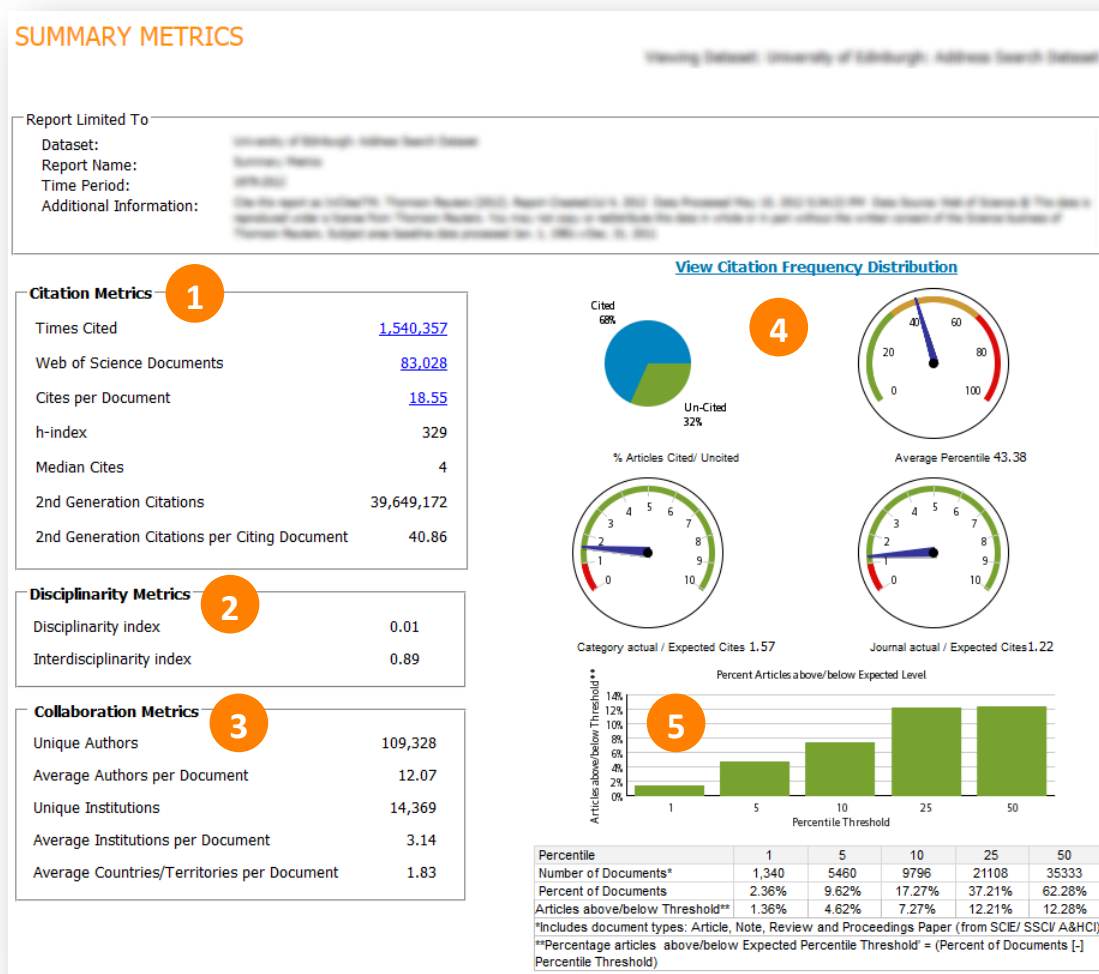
SUMMARY METRICS

Viewing Dataset: University of Edinburgh: Address Search Dataset

Report Limited To
Dataset: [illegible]
Report Name: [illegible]
Time Period: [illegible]
Additional Information: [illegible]

Citation Metrics 1

| | |
|---|---|
| Times Cited | 1,540,357 |
| Web of Science Documents | 83,028 |
| Cites per Document | 18.55 |
| h-index | 329 |
| Median Cites | 4 |
| 2nd Generation Citations | 39,649,172 |
| 2nd Generation Citations per Citing Document | 40.86 |

Disciplinarity Metrics 2

| | |
|---|---|
| Disciplinarity index | 0.01 |
| Interdisciplinarity index | 0.89 |

Collaboration Metrics 3

| | |
|---|---|
| Unique Authors | 109,328 |
| Average Authors per Document | 12.07 |
| Unique Institutions | 14,369 |
| Average Institutions per Document | 3.14 |
| Average Countries/Territories per Document | 1.83 |

View Citation Frequency Distribution

4

Cited 68%
Un-Cited 32%
% Articles Cited/ Uncited

0 20 40 60 80 100
Average Percentile 43.38

0 1 2 3 4 5 6 7 8 9 10
Category actual / Expected Cites 1.57

0 1 2 3 4 5 6 7 8 9 10
Journal actual / Expected Cites 1.22

5

Percent Articles above/below Expected Level
Articles above/below Threshold**
14% 12% 10% 8% 6% 4% 2% 0%
1 5 10 25 50
Percentile Threshold

| Percentile | 1 | 5 | 10 | 25 | 50 |
|---|---|---|---|---|---|
| Number of Documents* | 1,340 | 5460 | 9796 | 21108 | 35333 |
| Percent of Documents | 2.36% | 9.62% | 17.27% | 37.21% | 62.28% |
| Articles above/below Threshold** | 1.36% | 4.62% | 7.27% | 12.21% | 12.28% |

*Includes document types: Article, Note, Review and Proceedings Paper (from SCIE/ SSCI/ A&HCI)
**Percentage articles above/below Expected Percentile Threshold' = (Percent of Documents [-] Percentile Threshold)